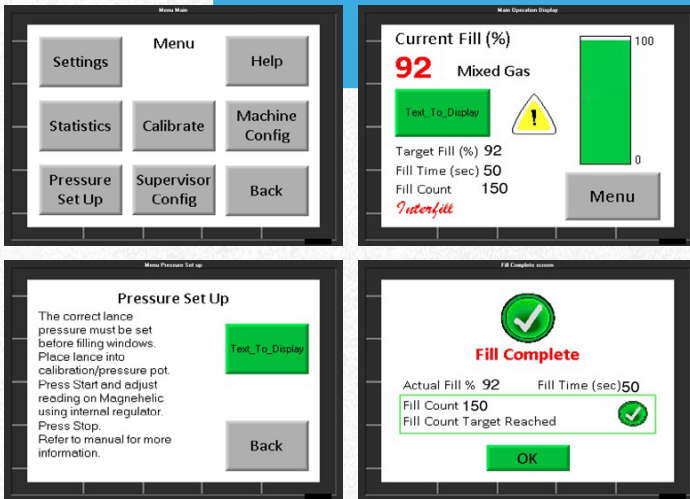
Menu Main

Menu

Settings

Help

Statistics

Calibrate

Machine Config

Pressure Set Up

Supervisor Config

Back

Main Operation Display

Current Fill (%)

92 Mixed Gas

Text_To_Display

100

0

Target Fill (%) 92

Fill Time (sec) 50

Fill Count 150

Interfill

Menu

Menu Pressure Set up

Pressure Set Up

The correct lance pressure must be set before filling windows. Place lance into calibration/pressure pot. Press Start and adjust reading on Magnehelic using internal regulator. Press Stop. Refer to manual for more information.

Text_To_Display

Back

Fill Complete screen

Fill Complete

Actual Fill % 92

Fill Time (sec) 50

Fill Count 150

Fill Count Target Reached

OK